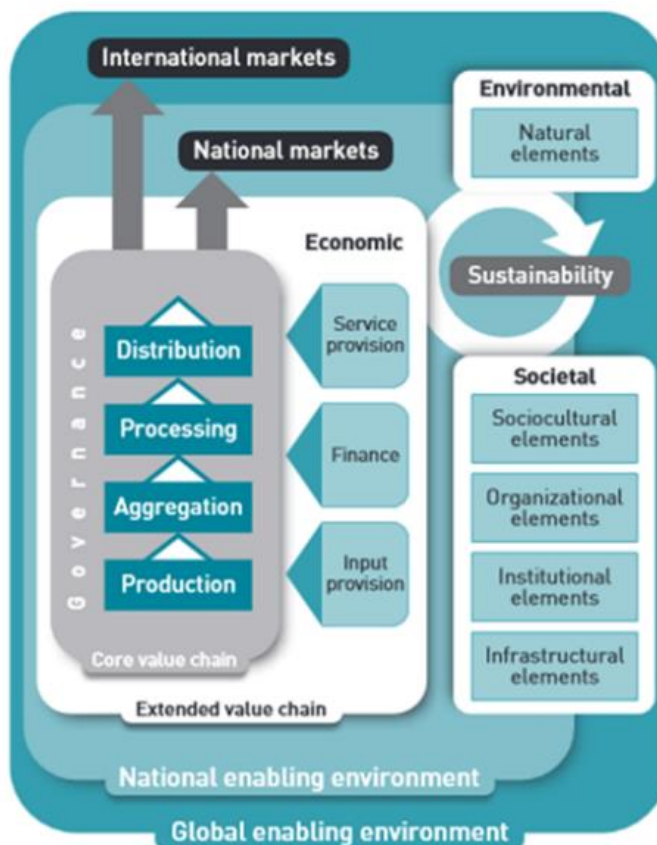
International markets

National markets

Environmental

Natural elements

Economic

Sustainability

Governance

Distribution

Processing

Aggregation

Production

Service provision

Finance

Input provision

Core value chain

Extended value chain

Societal

Sociocultural elements

Organizational elements

Institutional elements

Infrastructural elements

National enabling environment

Global enabling environment